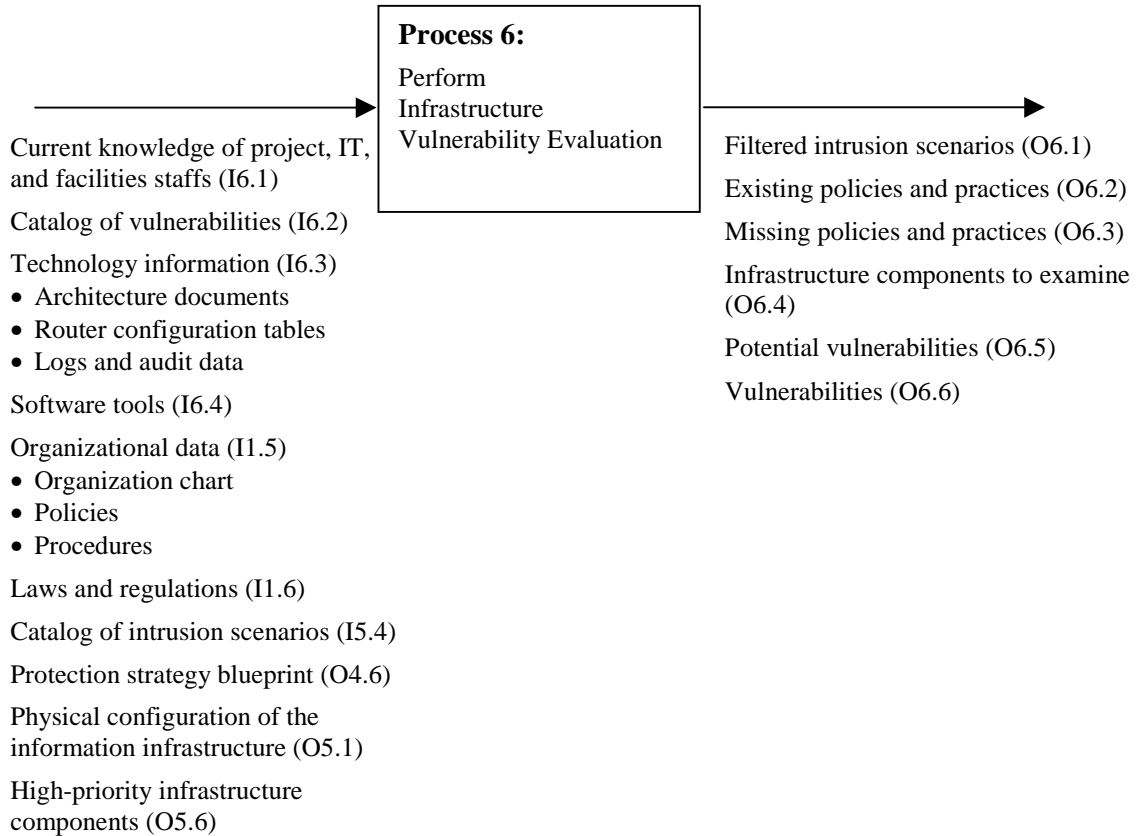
**Process 6:**
Perform Infrastructure Vulnerability Evaluation

Current knowledge of project, IT, and facilities staffs (I6.1)

Catalog of vulnerabilities (I6.2)

Technology information (I6.3)
- Architecture documents
- Router configuration tables
- Logs and audit data

Software tools (I6.4)

Organizational data (I1.5)
- Organization chart
- Policies
- Procedures

Laws and regulations (I1.6)

Catalog of intrusion scenarios (I5.4)

Protection strategy blueprint (O4.6)

Physical configuration of the information infrastructure (O5.1)

High-priority infrastructure components (O5.6)

Filtered intrusion scenarios (O6.1)

Existing policies and practices (O6.2)

Missing policies and practices (O6.3)

Infrastructure components to examine (O6.4)

Potential vulnerabilities (O6.5)

Vulnerabilities (O6.6)